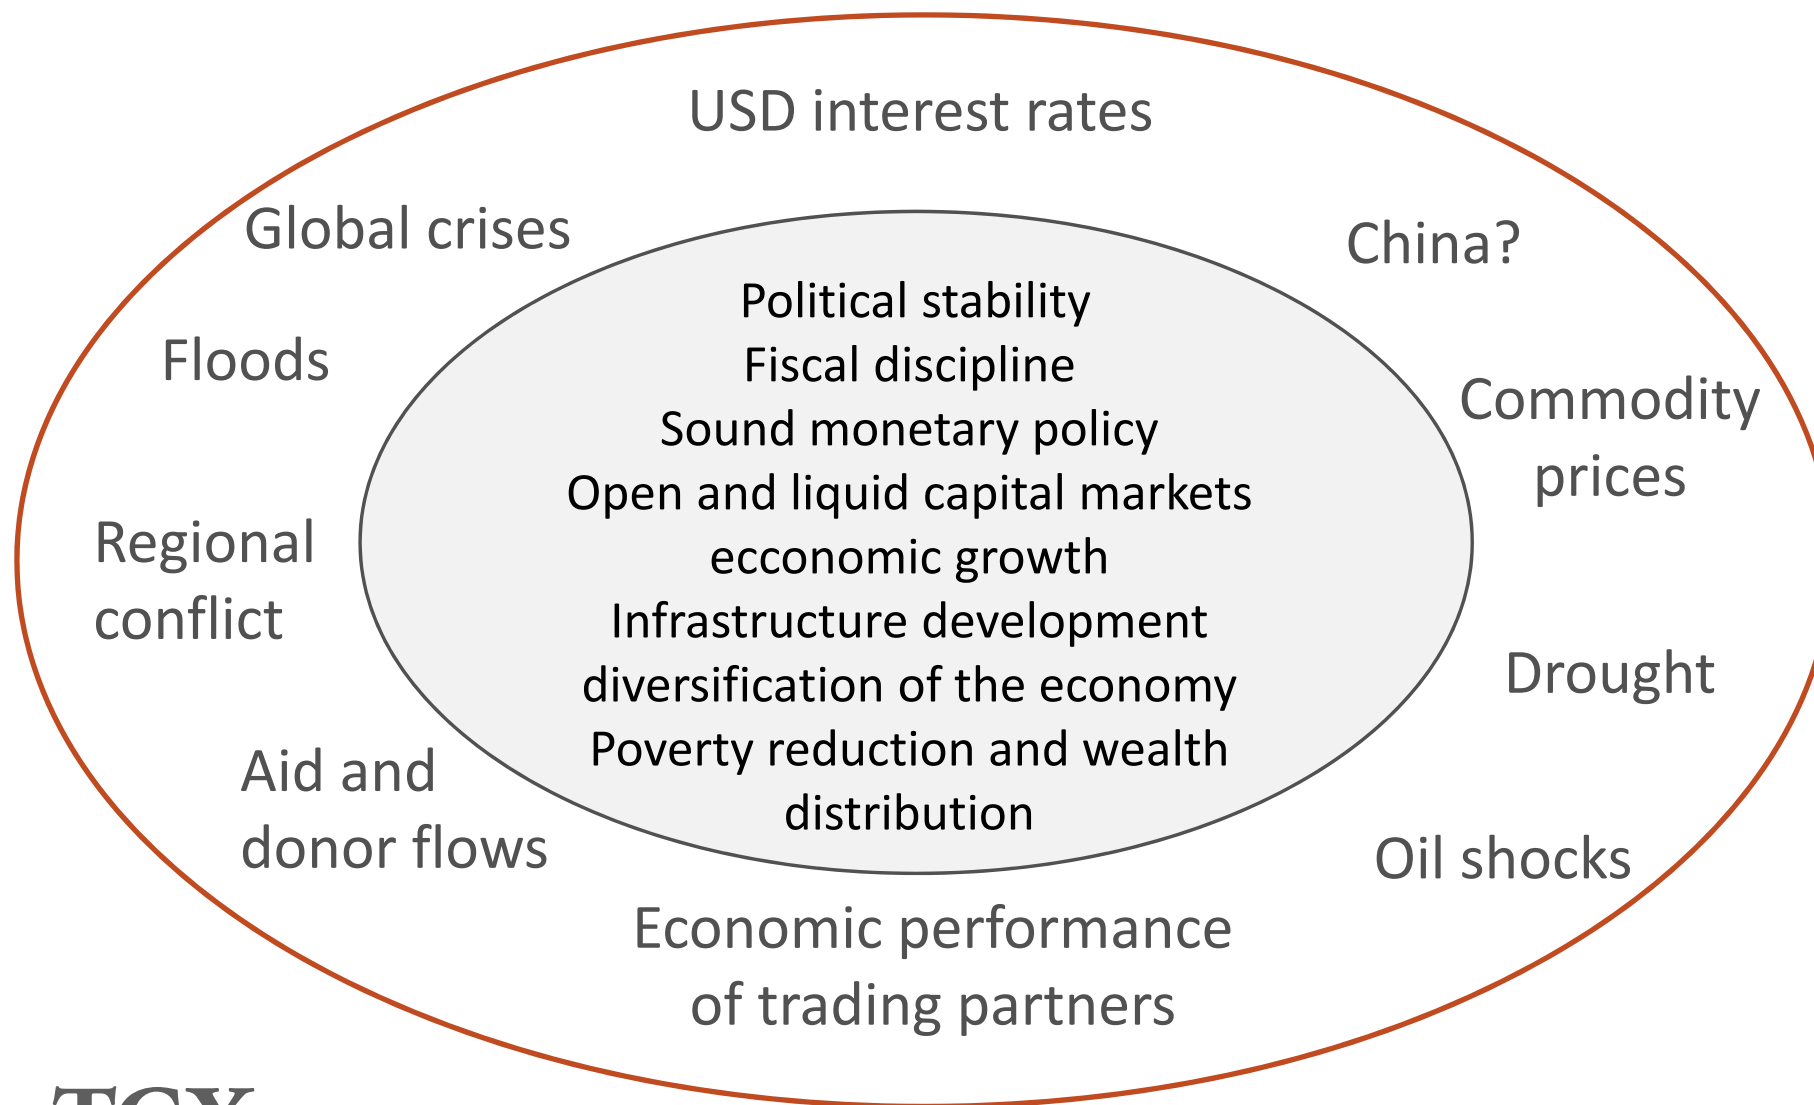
USD interest rates

Global crises

China?

Floods

Political stability
Fiscal discipline
Sound monetary policy
Open and liquid capital markets
ecconomic growth
Infrastructure development
diversification of the economy
Poverty reduction and wealth distribution

Commodity prices

Regional conflict

Drought

Aid and donor flows

Oil shocks

Economic performance of trading partners

TCX